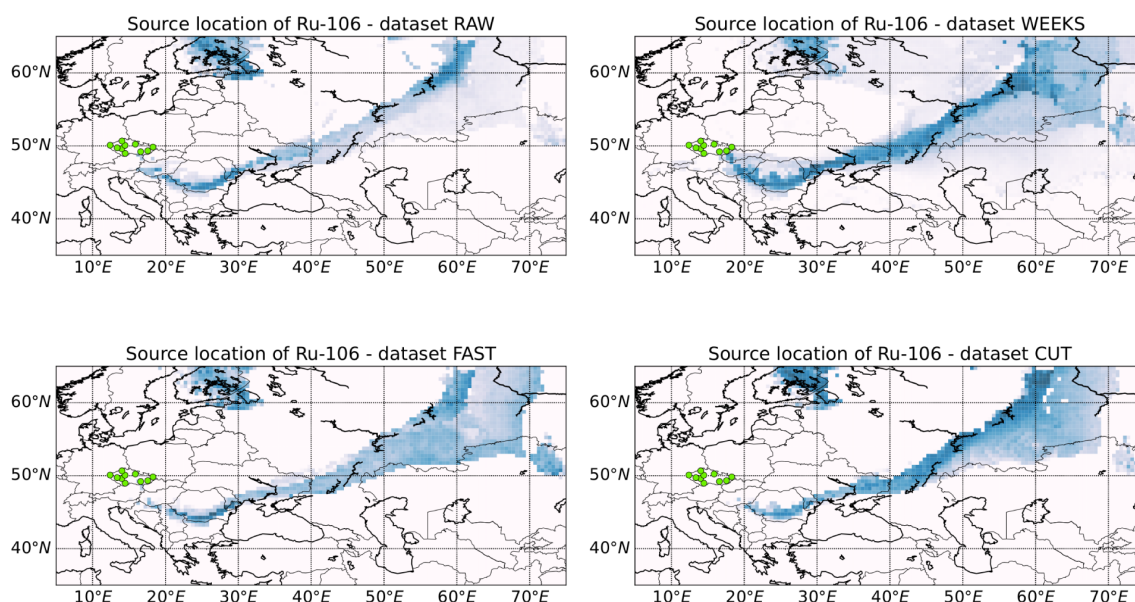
Source location of Ru-106 - dataset RAW

60°N
50°N
40°N
10°E 20°E 30°E 40°E 50°E 60°E 70°E

Source location of Ru-106 - dataset WEEKS

60°N
50°N
40°N
10°E 20°E 30°E 40°E 50°E 60°E 70°E

Source location of Ru-106 - dataset FAST

60°N
50°N
40°N
10°E 20°E 30°E 40°E 50°E 60°E 70°E

Source location of Ru-106 - dataset CUT

60°N
50°N
40°N
10°E 20°E 30°E 40°E 50°E 60°E 70°E